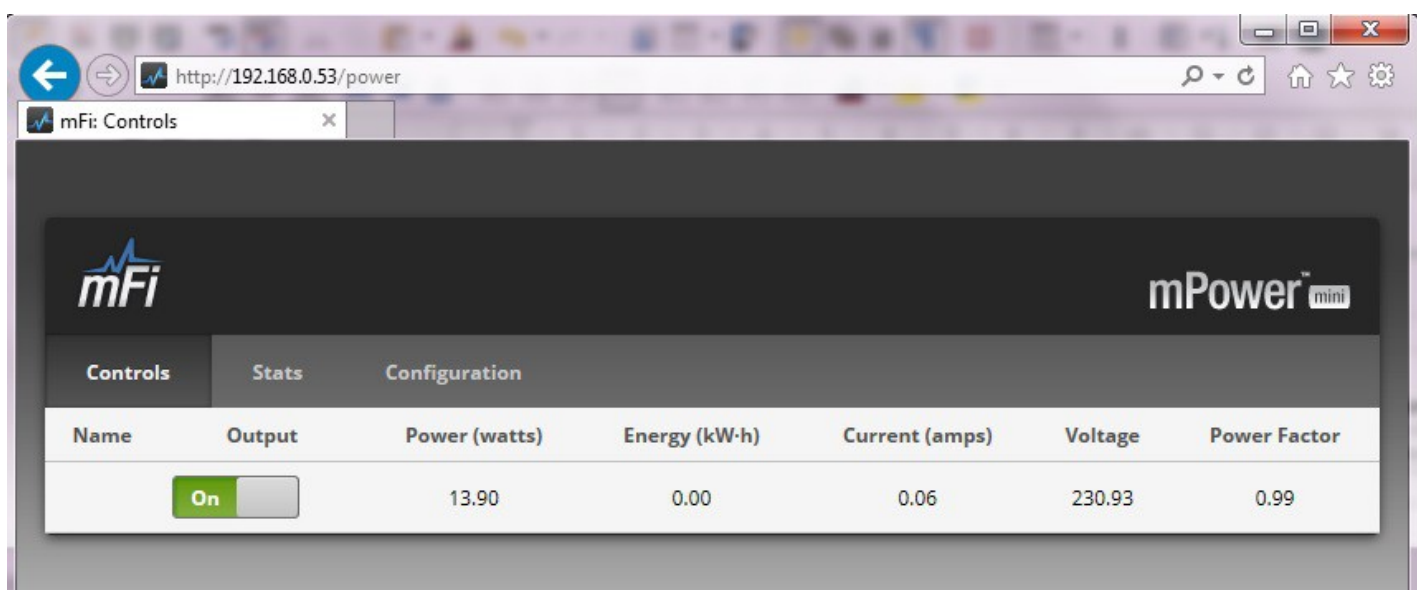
http://192.168.0.53/power

mFi: Controls ×

mFi

mPower™ mini

Controls Stats Configuration

| Name | Output | Power (watts) | Energy (kW·h) | Current (amps) | Voltage | Power Factor |
|---|---|---|---|---|---|---|
| | On | 13.90 | 0.00 | 0.06 | 230.93 | 0.99 |